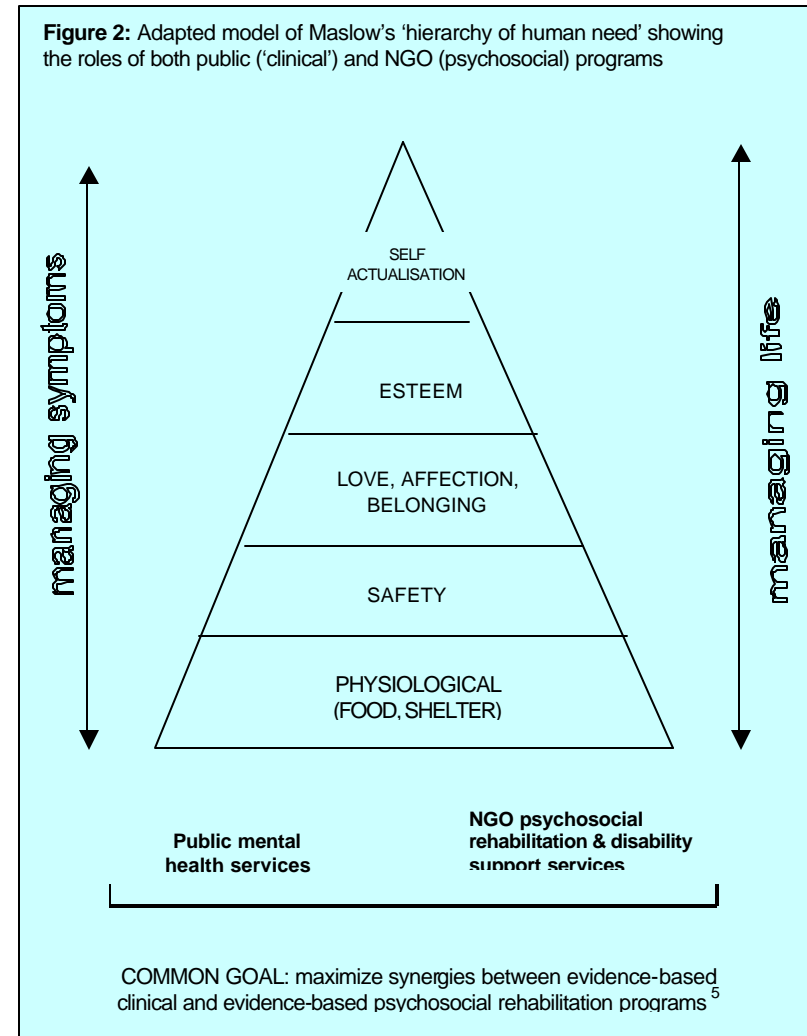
**Figure 2:** Adapted model of Maslow's 'hierarchy of human need' showing the roles of both public ('clinical') and NGO (psychosocial) programs

managing symptoms

managing life

SELF ACTUALISATION

ESTEEM

LOVE, AFFECTION, BELONGING

SAFETY

PHYSIOLOGICAL (FOOD, SHELTER)

**Public mental health services**

**NGO psychosocial rehabilitation & disability support services**

COMMON GOAL: maximize synergies between evidence-based clinical and evidence-based psychosocial rehabilitation programs $^5$